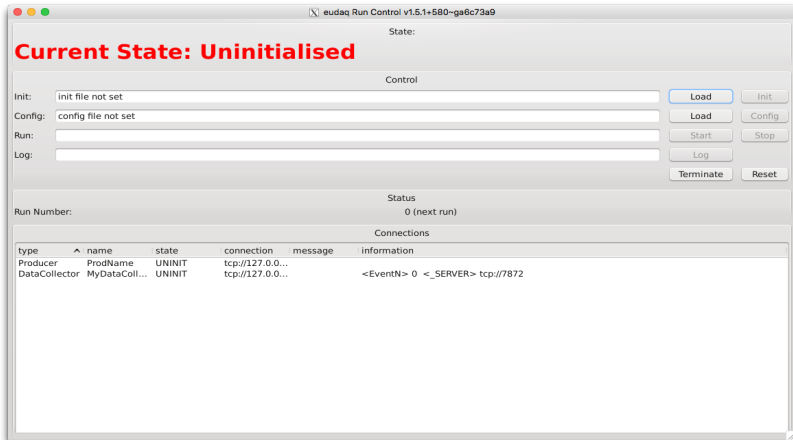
X eudaq Run Control v1.5.1+580~ga6c73a9

State:

Current State: Uninitialised

Control

Init: init file not set Load Init

Config: config file not set Load Config

Run: Start Stop

Log: Log

Terminate Reset

Status

Run Number: 0 (next run)

Connections

| type | name | state | connection | message | information |
|---|---|---|---|---|---|
| Producer | ProdName | UNINIT | tcp://127.0.0... | | |
| DataCollector | MyDataColl... | UNINIT | tcp://127.0.0... | | <EventN> 0 <_SERVER> tcp://7872 |